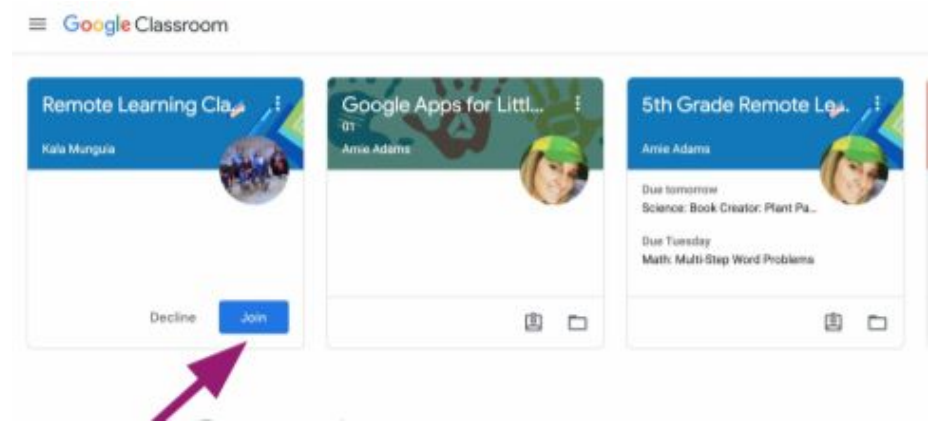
Google Classroom

Remote Learning Cla...
Kala Munguia
Decline
Join

Google Apps for Littl...
01
Amie Adams

5th Grade Remote Le...
Amie Adams
Due tomorrow
Science: Book Creator: Plant Pa...
Due Tuesday
Math: Multi-Step Word Problems